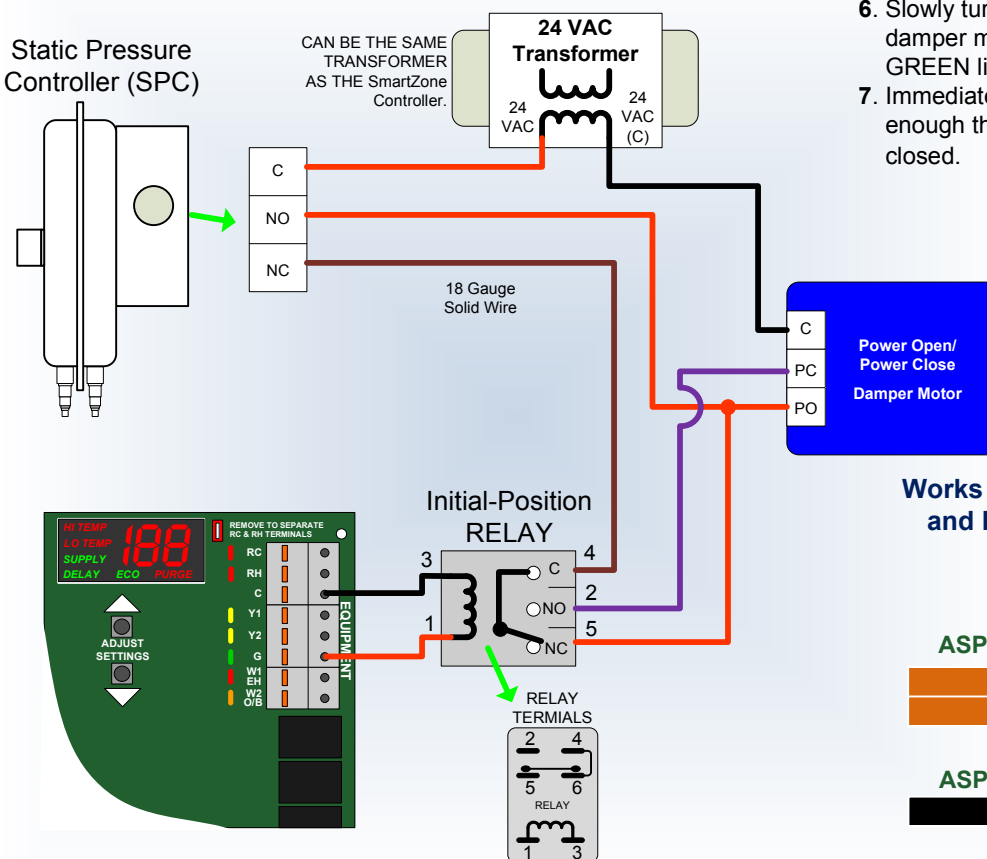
Static Pressure Controller (SPC)

CAN BE THE SAME TRANSFORMER AS THE SmartZone Controller.

24 VAC Transformer

24 VAC

24 VAC (C)

6. Slowly tur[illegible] damper m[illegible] GREEN li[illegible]

7. Immediate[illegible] enough th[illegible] closed.

C

NO

NC

18 Gauge Solid Wire

C

PC

PO

Power Open/ Power Close

Damper Motor

Works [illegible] and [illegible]

HI TEMP

LO TEMP

SUPPLY

DELAY

ECO

PURGE

188

REMOVE TO SEPARATE RC & RH TERMINALS

RC

RH

C

Y1

Y2

G

W1 EH

W2 O/B

EQUIPMENT

ADJUST SETTINGS

Initial-Position RELAY

3

1

4

C

2

NO

5

NC

RELAY TERMIALS

2

4

5

6

RELAY

1

3

ASP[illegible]

ASP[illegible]